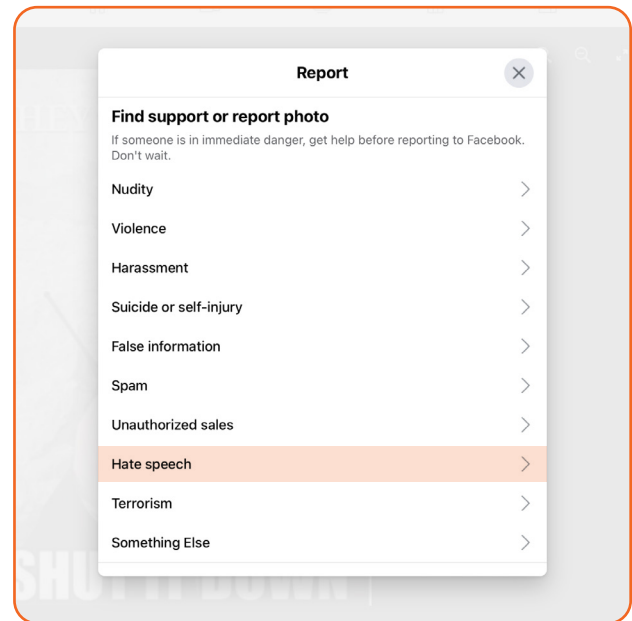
Report

Find support or report photo

If someone is in immediate danger, get help before reporting to Facebook. Don't wait.

Nudity

Violence

Harassment

Suicide or self-injury

False information

Spam

Unauthorized sales

Hate speech

Terrorism

Something Else

SHUT IT DOWN